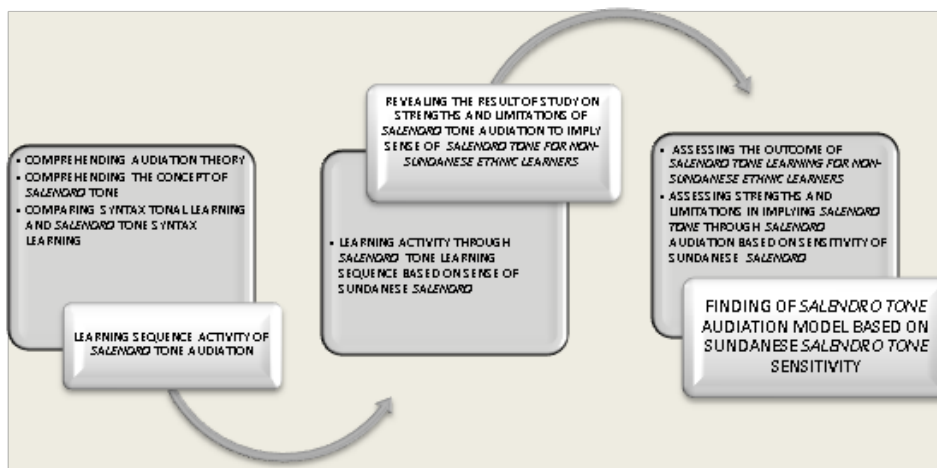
• COMPREHENDING AUDIATION THEORY
• COMPREHENDING THE CONCEPT OF *SALENDRO* TONE
• COMPARING SYNTAX TONAL LEARNING AND *SALENDRO* TONE SYNTAX LEARNING

LEARNING SEQUENCE ACTIVITY OF *SALENDRO* TONE AUDIATION

REVEALING THE RESULT OF STUDY ON STRENGTHS AND LIMITATIONS OF *SALENDRO* TONE AUDIATION TO IMPLY SENSE OF *SALENDRO TONE FOR NON-SUNDANESE ETHNIC LEARNERS*

• LEARNING ACTIVITY THROUGH *SALENDRO* TONE LEARNING SEQUENCE BASED ON SENSE OF SUNDANESE *SALENDRO*

• ASSESSING THE OUTCOME OF *SALENDRO TONE LEARNING FOR NON-SUNDANESE ETHNIC LEARNERS*
• ASSESSING STRENGTHS AND LIMITATIONS IN IMPLYING *SALENDRO TONE* THROUGH *SALENDRO* AUDIATION BASED ON SENSITIVITY OF SUNDANESE *SALENDRO*

FINDING OF *SALENDRO TONE* AUDIATION MODEL BASED ON SUNDANESE *SALENDRO TONE* SENSITIVITY